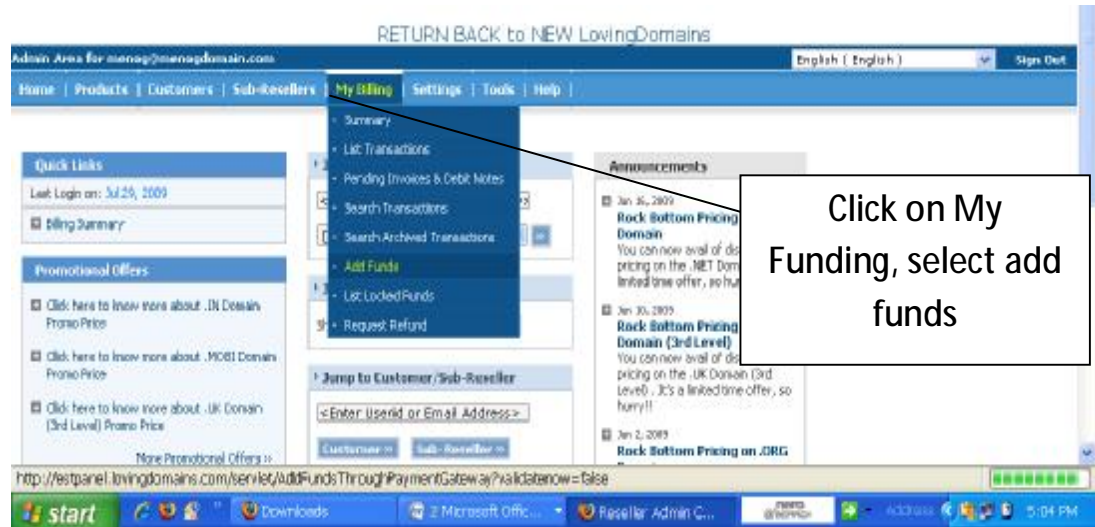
RETURN BACK to NEW LovingDomains

Admin Area for menog@menogdomain.com

English ( English )

Sign Out

Home | Products | Customers | Sub-Resellers | My Billing | Settings | Tools | Help |

Summary

List Transactions

Pending Invoices & Debit Notes

Search Transactions

Search Archived Transactions

Add Funds

List Locked Funds

Request Refund

Quick Links

Last Login on: Jul 29, 2009

Billing Summary

Promotional Offers

Click here to know more about .IN Domain Promo Price

Click here to know more about .MOBI Domain Promo Price

Click here to know more about .UK Domain (3rd Level) Promo Price

More Promotional Offers »

Jump to Customer/Sub-Reseller

<Enter Userid or Email Address>

Customer » Sub-Reseller »

Announcements

Jan 16, 2009
Rock Bottom Pricing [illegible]
Domain
You can now avail of dis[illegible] pricing on the .NET Dom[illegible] limited time offer, so hur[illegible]

Jan 30, 2009
Rock Bottom Pricing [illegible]
Domain (3rd Level)
You can now avail of dis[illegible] pricing on the .UK Domain (3rd Level) . It's a limited time offer, so hurry!!

Jan 2, 2009
Rock Bottom Pricing on .ORG

Click on My Funding, select add funds

http://estpanel.lovingdomains.com/servlet/AddFundsThroughPaymentGateway?validatenow=false

start

Downloads

2 Microsoft Offic...

Reseller Admin C...

5:04 PM